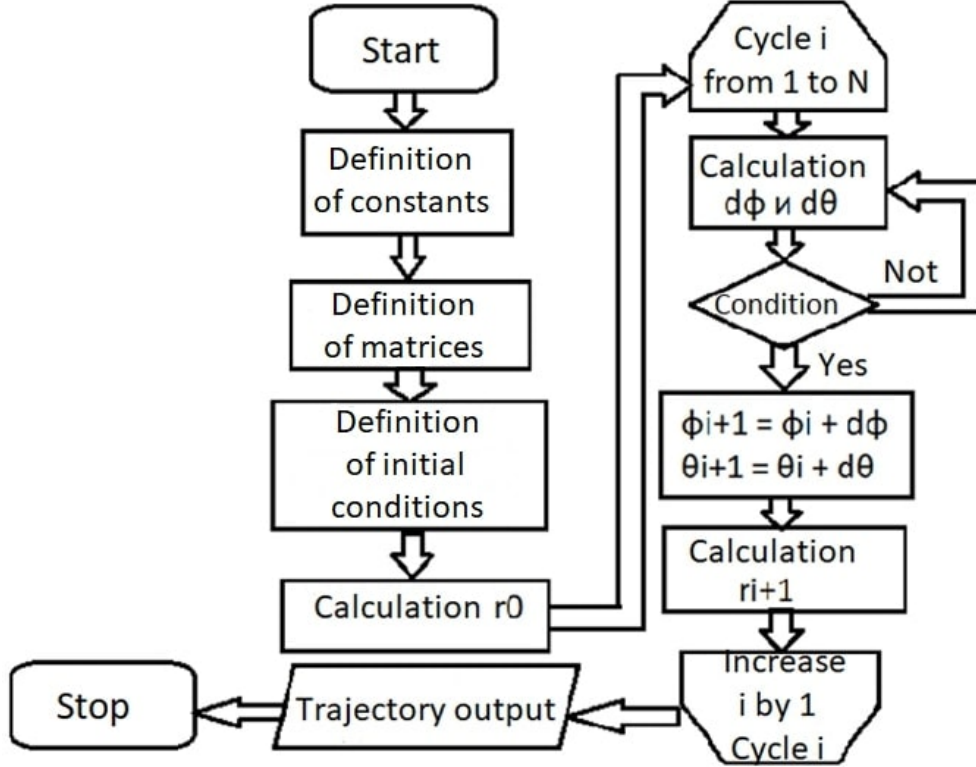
Start

Definition of constants

Definition of matrices

Definition of initial conditions

Calculation r0

Cycle i from 1 to N

Calculation dϕ и dθ

Condition

Not

Yes

ϕi+1 = ϕi + dϕ
θi+1 = θi + dθ

Calculation ri+1

Increase i by 1 Cycle i

Trajectory output

Stop